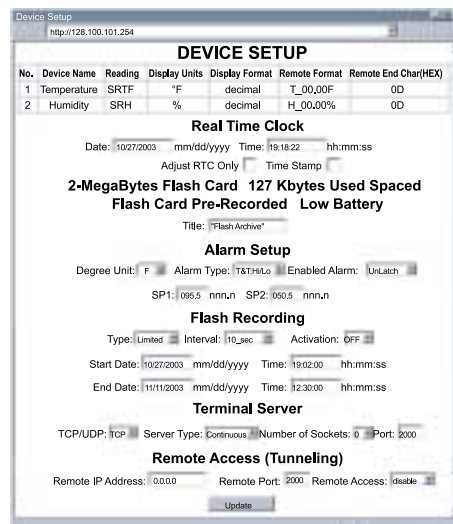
Device Setup

http://128.100.101.254

DEVICE SETUP

| No. | Device Name | Reading | Display Units | Display Format | Remote Format | Remote End Char(HEX) |
|---|---|---|---|---|---|---|
| 1 | Temperature | SRTF | °F | decimal | T_00.00F | 0D |
| 2 | Humidity | SRH | % | decimal | H_00.00% | 0D |

Real Time Clock

Date: 10/27/2003 mm/dd/yyyy Time: 19:18:22 hh:mm:ss

Adjust RTC Only Time Stamp

2-MegaBytes Flash Card 127 Kbytes Used Spaced

Flash Card Pre-Recorded Low Battery

Title: "Flash Archive"

Alarm Setup

Degree Unit: F Alarm Type: T&H Hi/Lo Enabled Alarm: UnLatch

SP1: 095.5 nnn.n SP2: 050.5 nnn.n

Flash Recording

Type: Limited Interval: 10_sec Activation: OFF

Start Date: 10/27/2003 mm/dd/yyyy Time: 19:02:00 hh:mm:ss

End Date: 11/11/2003 mm/dd/yyyy Time: 12:30:00 hh:mm:ss

Terminal Server

TCP/UDP: TCP Server Type: Continuous Number of Sockets: 0 Port: 2000

Remote Access (Tunneling)

Remote IP Address: 0.0.0.0 Remote Port: 2000 Remote Access: disable

Update